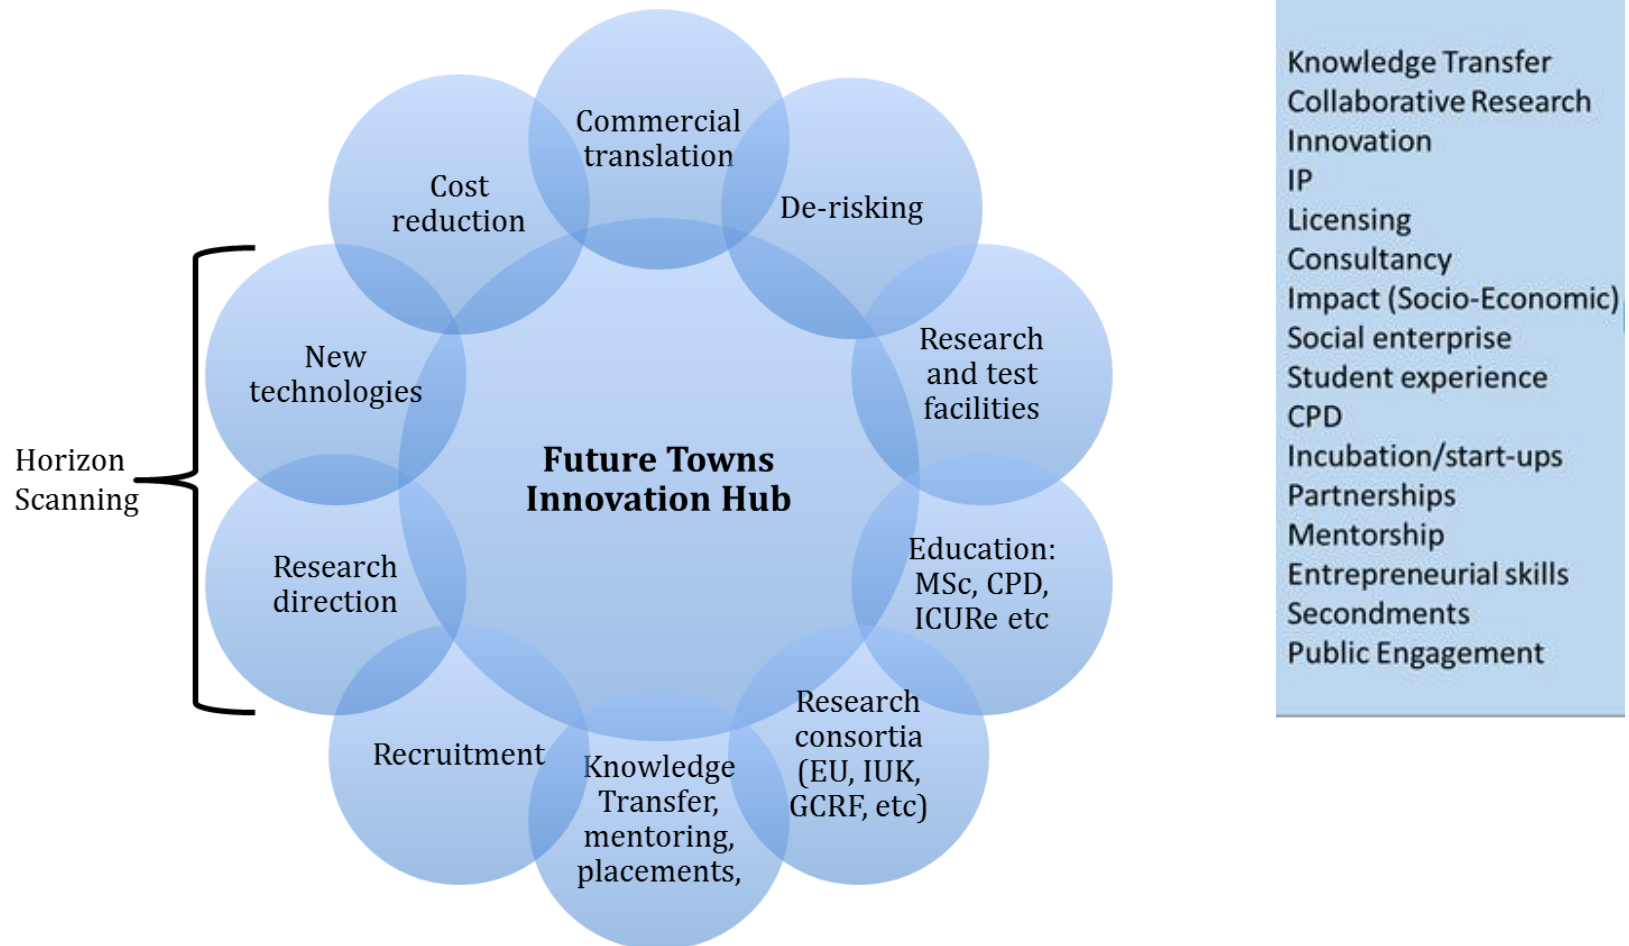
Commercial translation

De-risking

Research and test facilities

Education: MSc, CPD, ICURe etc

Research consortia (EU, IUK, GCRF, etc)

Knowledge Transfer, mentoring, placements,

Recruitment

Research direction

New technologies

Cost reduction

Future Towns Innovation Hub

Horizon Scanning

Knowledge Transfer
Collaborative Research
Innovation
IP
Licensing
Consultancy
Impact (Socio-Economic)
Social enterprise
Student experience
CPD
Incubation/start-ups
Partnerships
Mentorship
Entrepreneurial skills
Secondments
Public Engagement